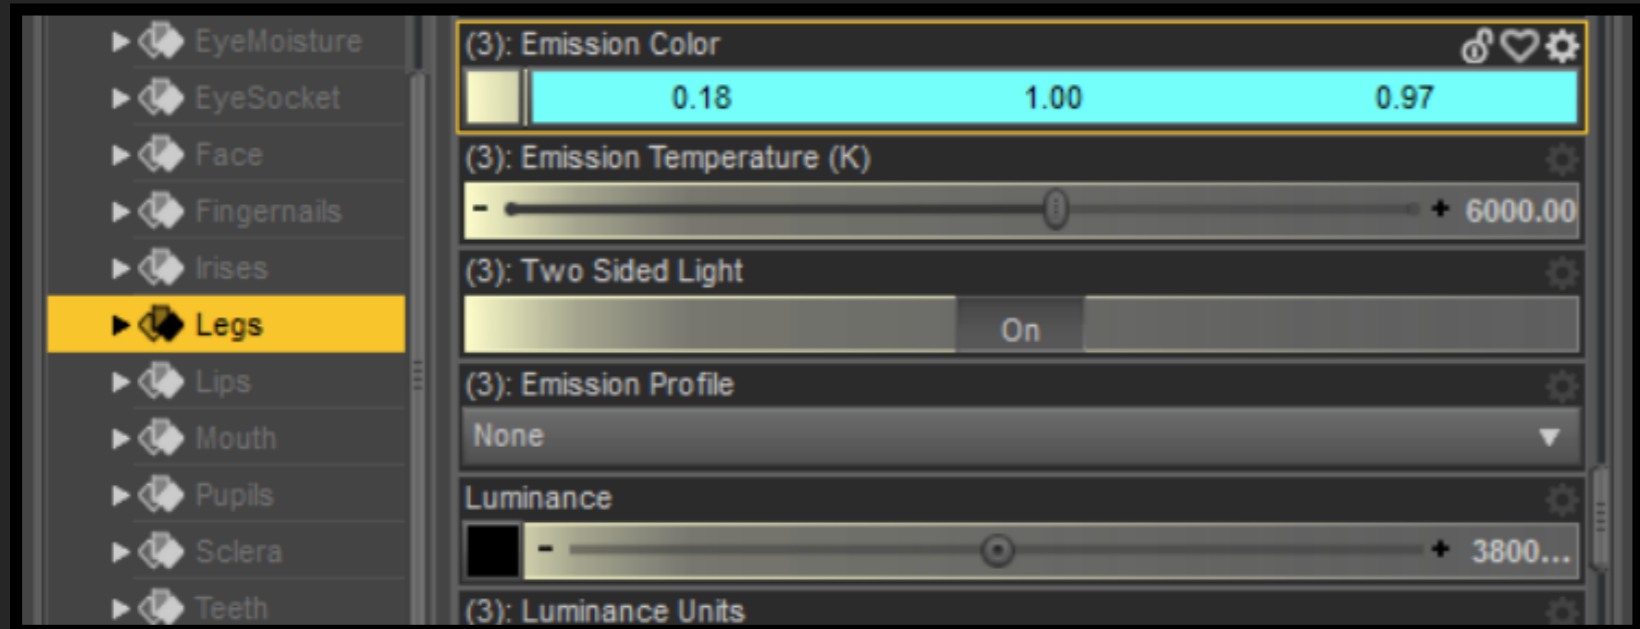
EyeMoisture
EyeSocket
Face
Fingernails
Irises
Legs
Lips
Mouth
Pupils
Sclera
Teeth

(3): Emission Color
0.18 1.00 0.97

(3): Emission Temperature (K)
- + 6000.00

(3): Two Sided Light
On

(3): Emission Profile
None

Luminance
- + 3800...

(3): Luminance Units